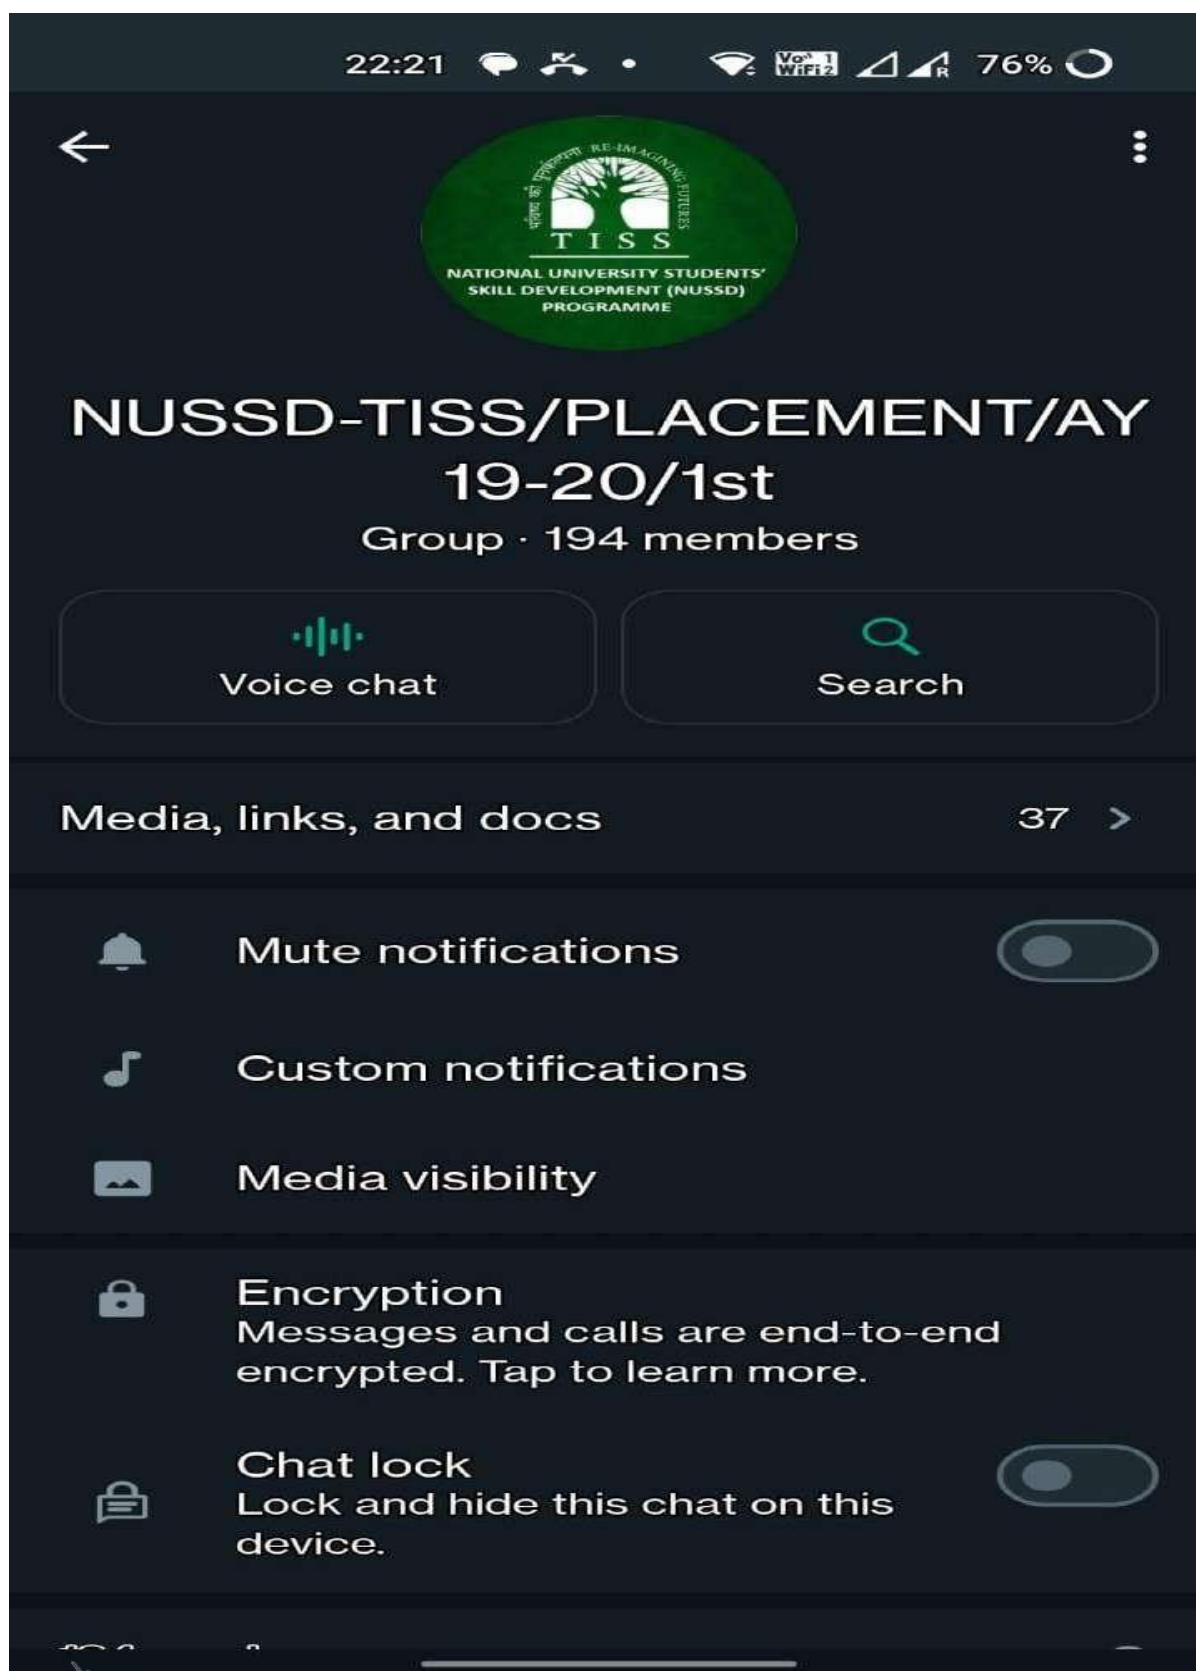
22:21 76%

RE-IMAGINING FUTURES
T I S S
NATIONAL UNIVERSITY STUDENTS' SKILL DEVELOPMENT (NUSSD) PROGRAMME

NUSSD-TISS/PLACEMENT/AY 19-20/1st
Group · 194 members

Voice chat
Search

Media, links, and docs 37 >

Mute notifications

Custom notifications

Media visibility

Encryption
Messages and calls are end-to-end encrypted. Tap to learn more.

Chat lock
Lock and hide this chat on this device.

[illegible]